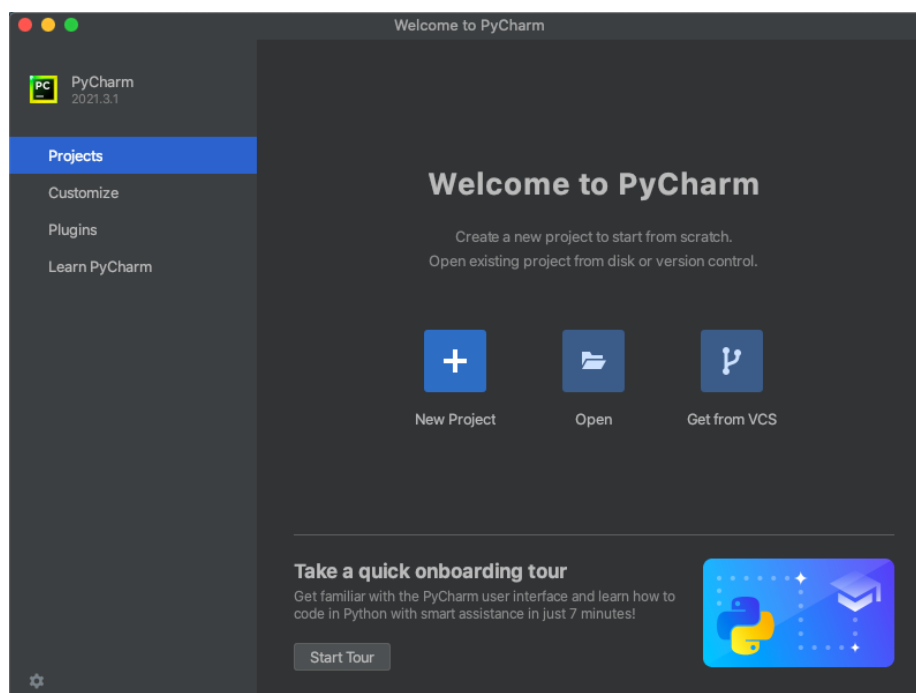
Welcome to PyCharm

PC
PyCharm
2021.3.1

Projects
Customize
Plugins
Learn PyCharm

Welcome to PyCharm

Create a new project to start from scratch.
Open existing project from disk or version control.

New Project
Open
Get from VCS

Take a quick onboarding tour

Get familiar with the PyCharm user interface and learn how to code in Python with smart assistance in just 7 minutes!

Start Tour